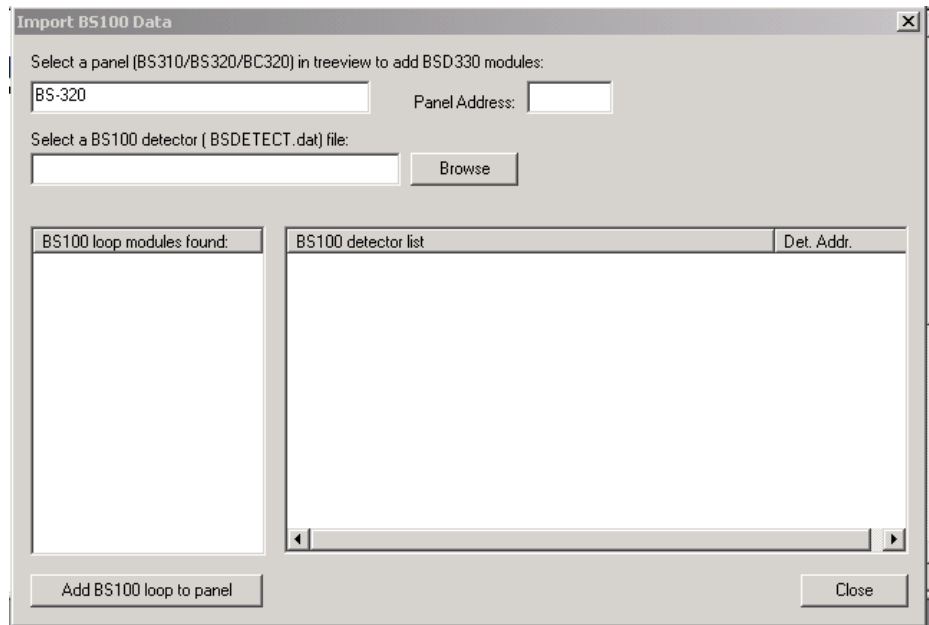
Import BS100 Data

Select a panel (BS310/BS320/BC320) in treeview to add BSD330 modules:

BS-320

Panel Address:

Select a BS100 detector ( BSDETECT.dat) file:

Browse

BS100 loop modules found:

| BS100 detector list | Det. Addr. |
|---|---|

Add BS100 loop to panel

Close